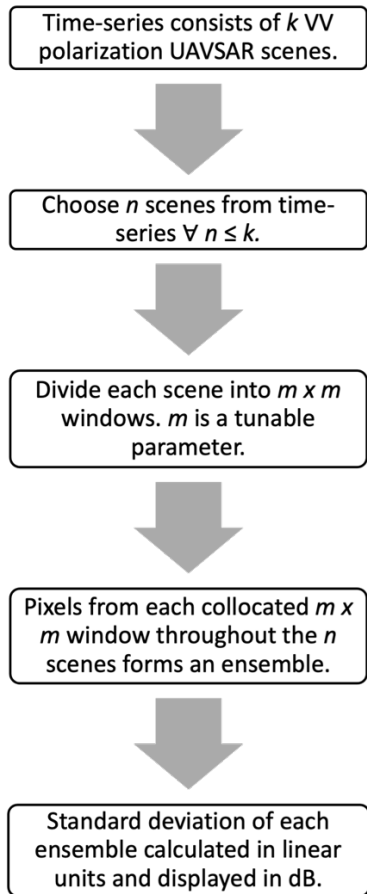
Time-series consists of $k$ VV polarization UAVSAR scenes.

Choose $n$ scenes from time-series $\forall\ n \leq k$.

Divide each scene into $m$ x $m$ windows. $m$ is a tunable parameter.

Pixels from each collocated $m$ x $m$ window throughout the $n$ scenes forms an ensemble.

Standard deviation of each ensemble calculated in linear units and displayed in dB.